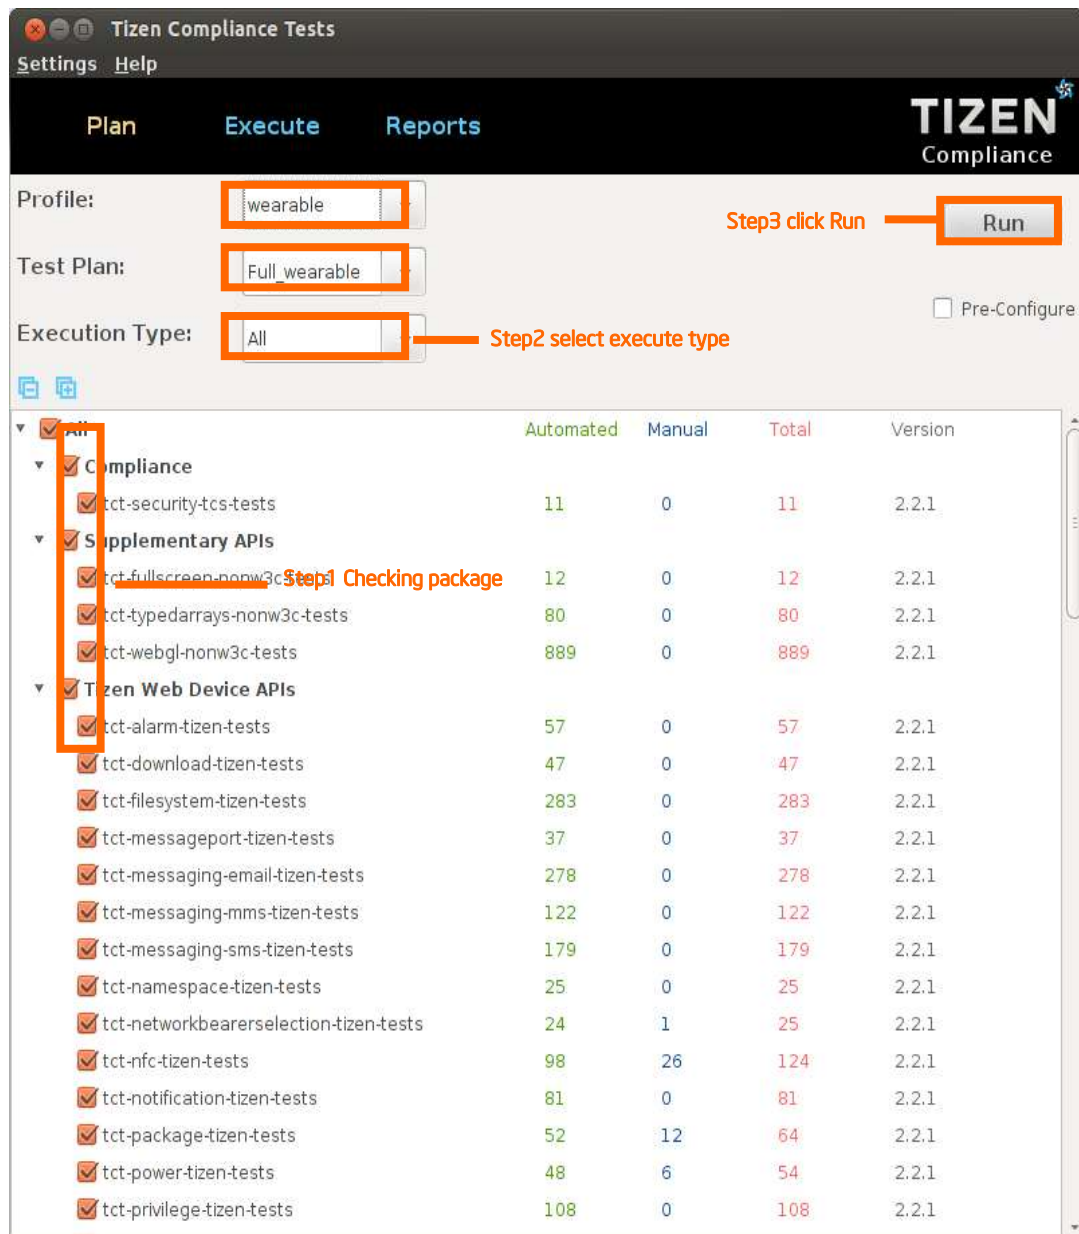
Tizen Compliance Tests
Settings Help

Plan Execute Reports

TIZEN
Compliance

Profile: wearable
Test Plan: Full_wearable
Execution Type: All

Step3 click Run
Run
Pre-Configure
Step2 select execute type

| | Automated | Manual | Total | Version |
|---|---|---|---|---|
| All | | | | |
| Compliance | | | | |
| tct-security-tcs-tests | 11 | 0 | 11 | 2.2.1 |
| Supplementary APIs | | | | |
| tct-fullscreen-nonw3c-tests | 12 | 0 | 12 | 2.2.1 |
| tct-typedarrays-nonw3c-tests | 80 | 0 | 80 | 2.2.1 |
| tct-webgl-nonw3c-tests | 889 | 0 | 889 | 2.2.1 |
| Tizen Web Device APIs | | | | |
| tct-alarm-tizen-tests | 57 | 0 | 57 | 2.2.1 |
| tct-download-tizen-tests | 47 | 0 | 47 | 2.2.1 |
| tct-filesystem-tizen-tests | 283 | 0 | 283 | 2.2.1 |
| tct-messageport-tizen-tests | 37 | 0 | 37 | 2.2.1 |
| tct-messaging-email-tizen-tests | 278 | 0 | 278 | 2.2.1 |
| tct-messaging-mms-tizen-tests | 122 | 0 | 122 | 2.2.1 |
| tct-messaging-sms-tizen-tests | 179 | 0 | 179 | 2.2.1 |
| tct-namespace-tizen-tests | 25 | 0 | 25 | 2.2.1 |
| tct-networkbearerselection-tizen-tests | 24 | 1 | 25 | 2.2.1 |
| tct-nfc-tizen-tests | 98 | 26 | 124 | 2.2.1 |
| tct-notification-tizen-tests | 81 | 0 | 81 | 2.2.1 |
| tct-package-tizen-tests | 52 | 12 | 64 | 2.2.1 |
| tct-power-tizen-tests | 48 | 6 | 54 | 2.2.1 |
| tct-privilege-tizen-tests | 108 | 0 | 108 | 2.2.1 |

Step1 Checking package